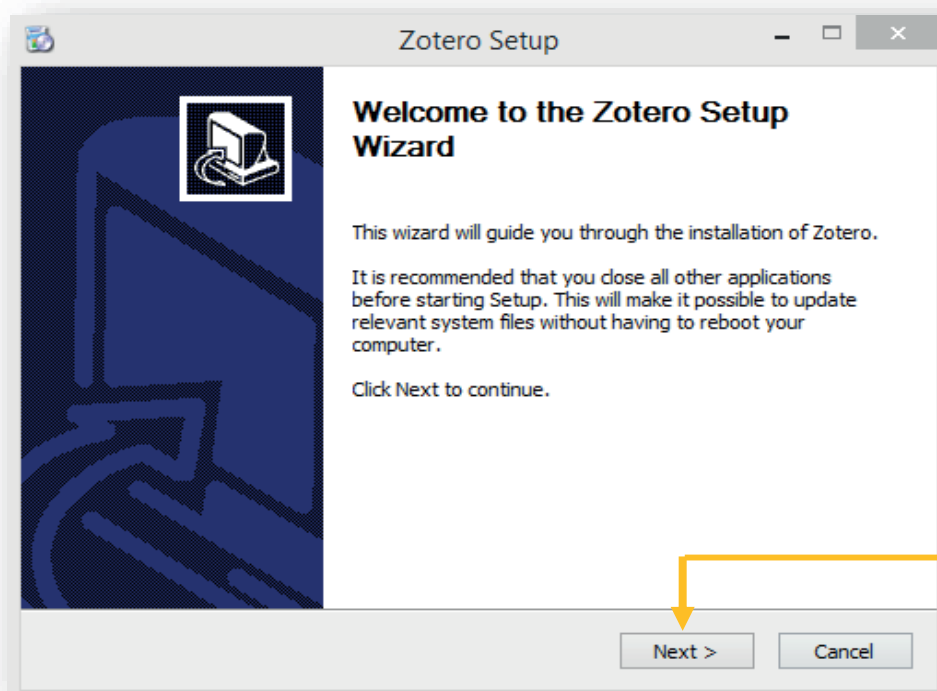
Zotero Setup

Welcome to the Zotero Setup Wizard

This wizard will guide you through the installation of Zotero.

It is recommended that you close all other applications before starting Setup. This will make it possible to update relevant system files without having to reboot your computer.

Click Next to continue.

Next >

Cancel